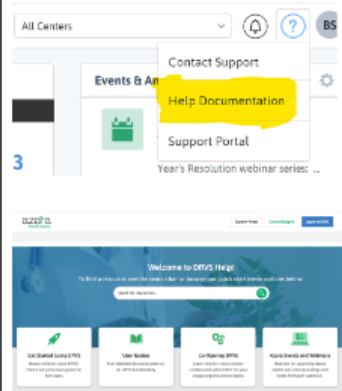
All Centers

BS

Contact Support

Help Documentation

Support Portal

Events & An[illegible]

3

Year's Resolution webinar series

Welcome to DRVS Help!

Get Started Using DRVS

User Guides

Configuring DRVS

Azara Events and Webinars